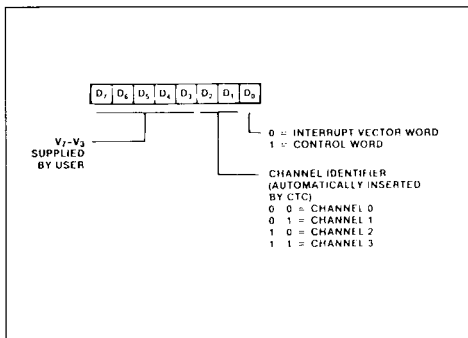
| $D_7$ | $D_6$ | $D_5$ | $D_4$ | $D_3$ | $D_2$ | $D_1$ | $D_0$ |
|---|---|---|---|---|---|---|---|

$V_7$-$V_3$ SUPPLIED BY USER

0 = INTERRUPT VECTOR WORD
1 = CONTROL WORD

CHANNEL IDENTIFIER (AUTOMATICALLY INSERTED BY CTC)
0 0 = CHANNEL 0
0 1 = CHANNEL 1
1 0 = CHANNEL 2
1 1 = CHANNEL 3